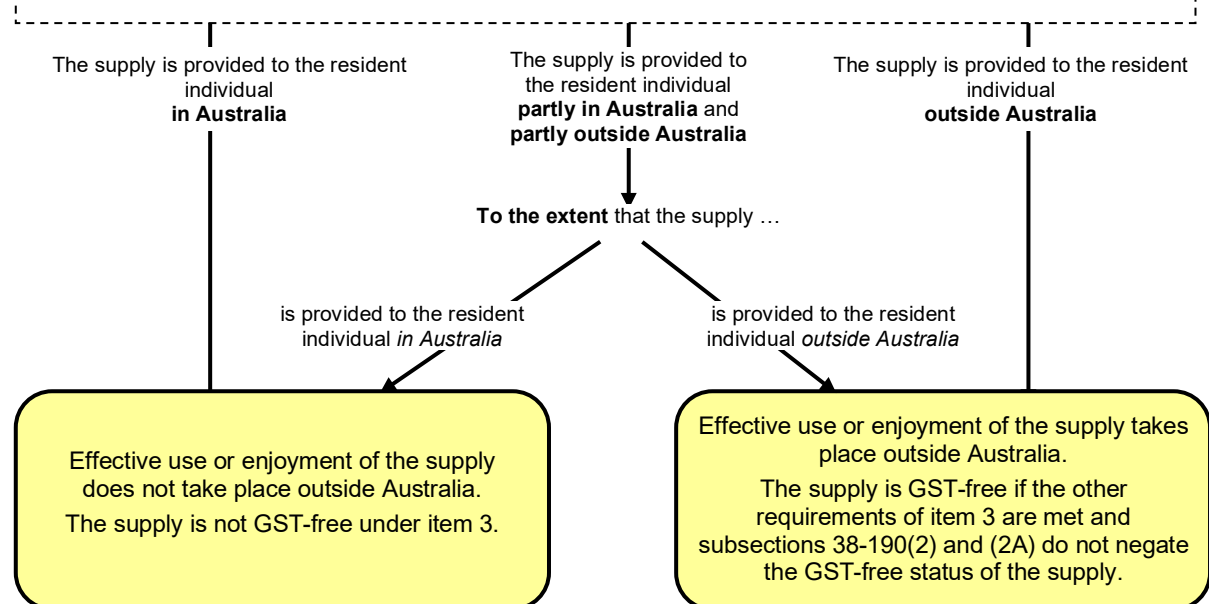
The supply is provided to the resident individual **in Australia**

The supply is provided to the resident individual **partly in Australia** and **partly outside Australia**

The supply is provided to the resident individual **outside Australia**

**To the extent** that the supply …

is provided to the resident individual *in Australia*

is provided to the resident individual *outside Australia*

Effective use or enjoyment of the supply does not take place outside Australia.

The supply is not GST-free under item 3.

Effective use or enjoyment of the supply takes place outside Australia.

The supply is GST-free if the other requirements of item 3 are met and subsections 38-190(2) and (2A) do not negate the GST-free status of the supply.